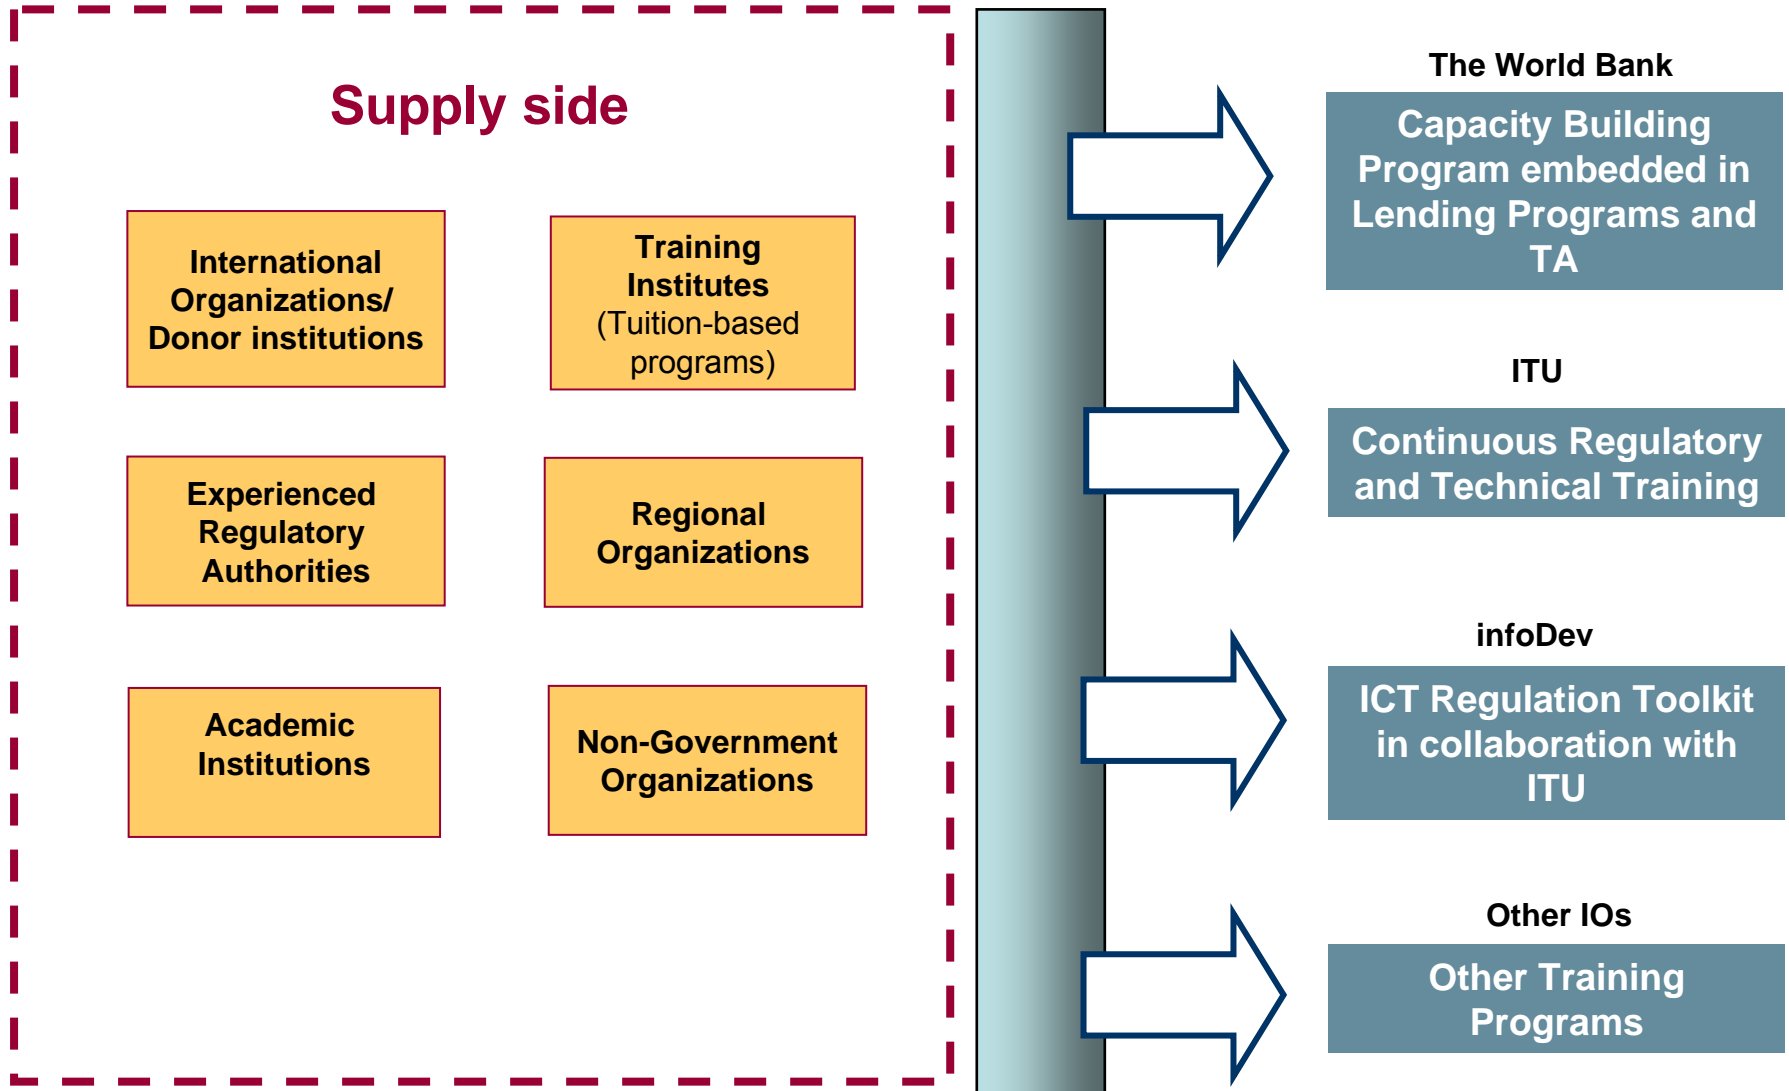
Supply side

International Organizations/ Donor institutions

Training Institutes (Tuition-based programs)

Experienced Regulatory Authorities

Regional Organizations

Academic Institutions

Non-Government Organizations

The World Bank

Capacity Building Program embedded in Lending Programs and TA

ITU

Continuous Regulatory and Technical Training

infoDev

ICT Regulation Toolkit in collaboration with ITU

Other IOs

Other Training Programs